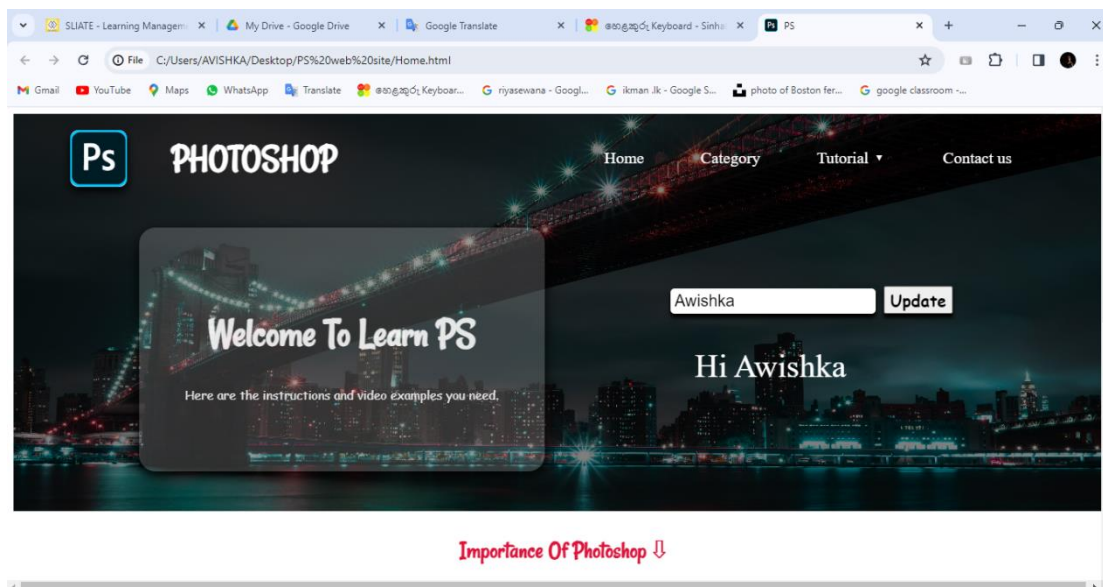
SLIATE - Learning Managem ×
My Drive - Google Drive ×
Google Translate ×
හෙළකුරු Keyboard - Sinha ×
PS ×
+

File C:/Users/AVISHKA/Desktop/PS%20web%20site/Home.html

Gmail YouTube Maps WhatsApp Translate හෙළකුරු Keyboar... riyasewana - Googl... ikman .lk - Google S... photo of Boston fer... google classroom -...

Ps PHOTOSHOP

Home Category Tutorial ▾ Contact us

Welcome To Learn PS

Here are the instructions and video examples you need.

Awishka Update

Hi Awishka

Importance Of Photoshop ⇩